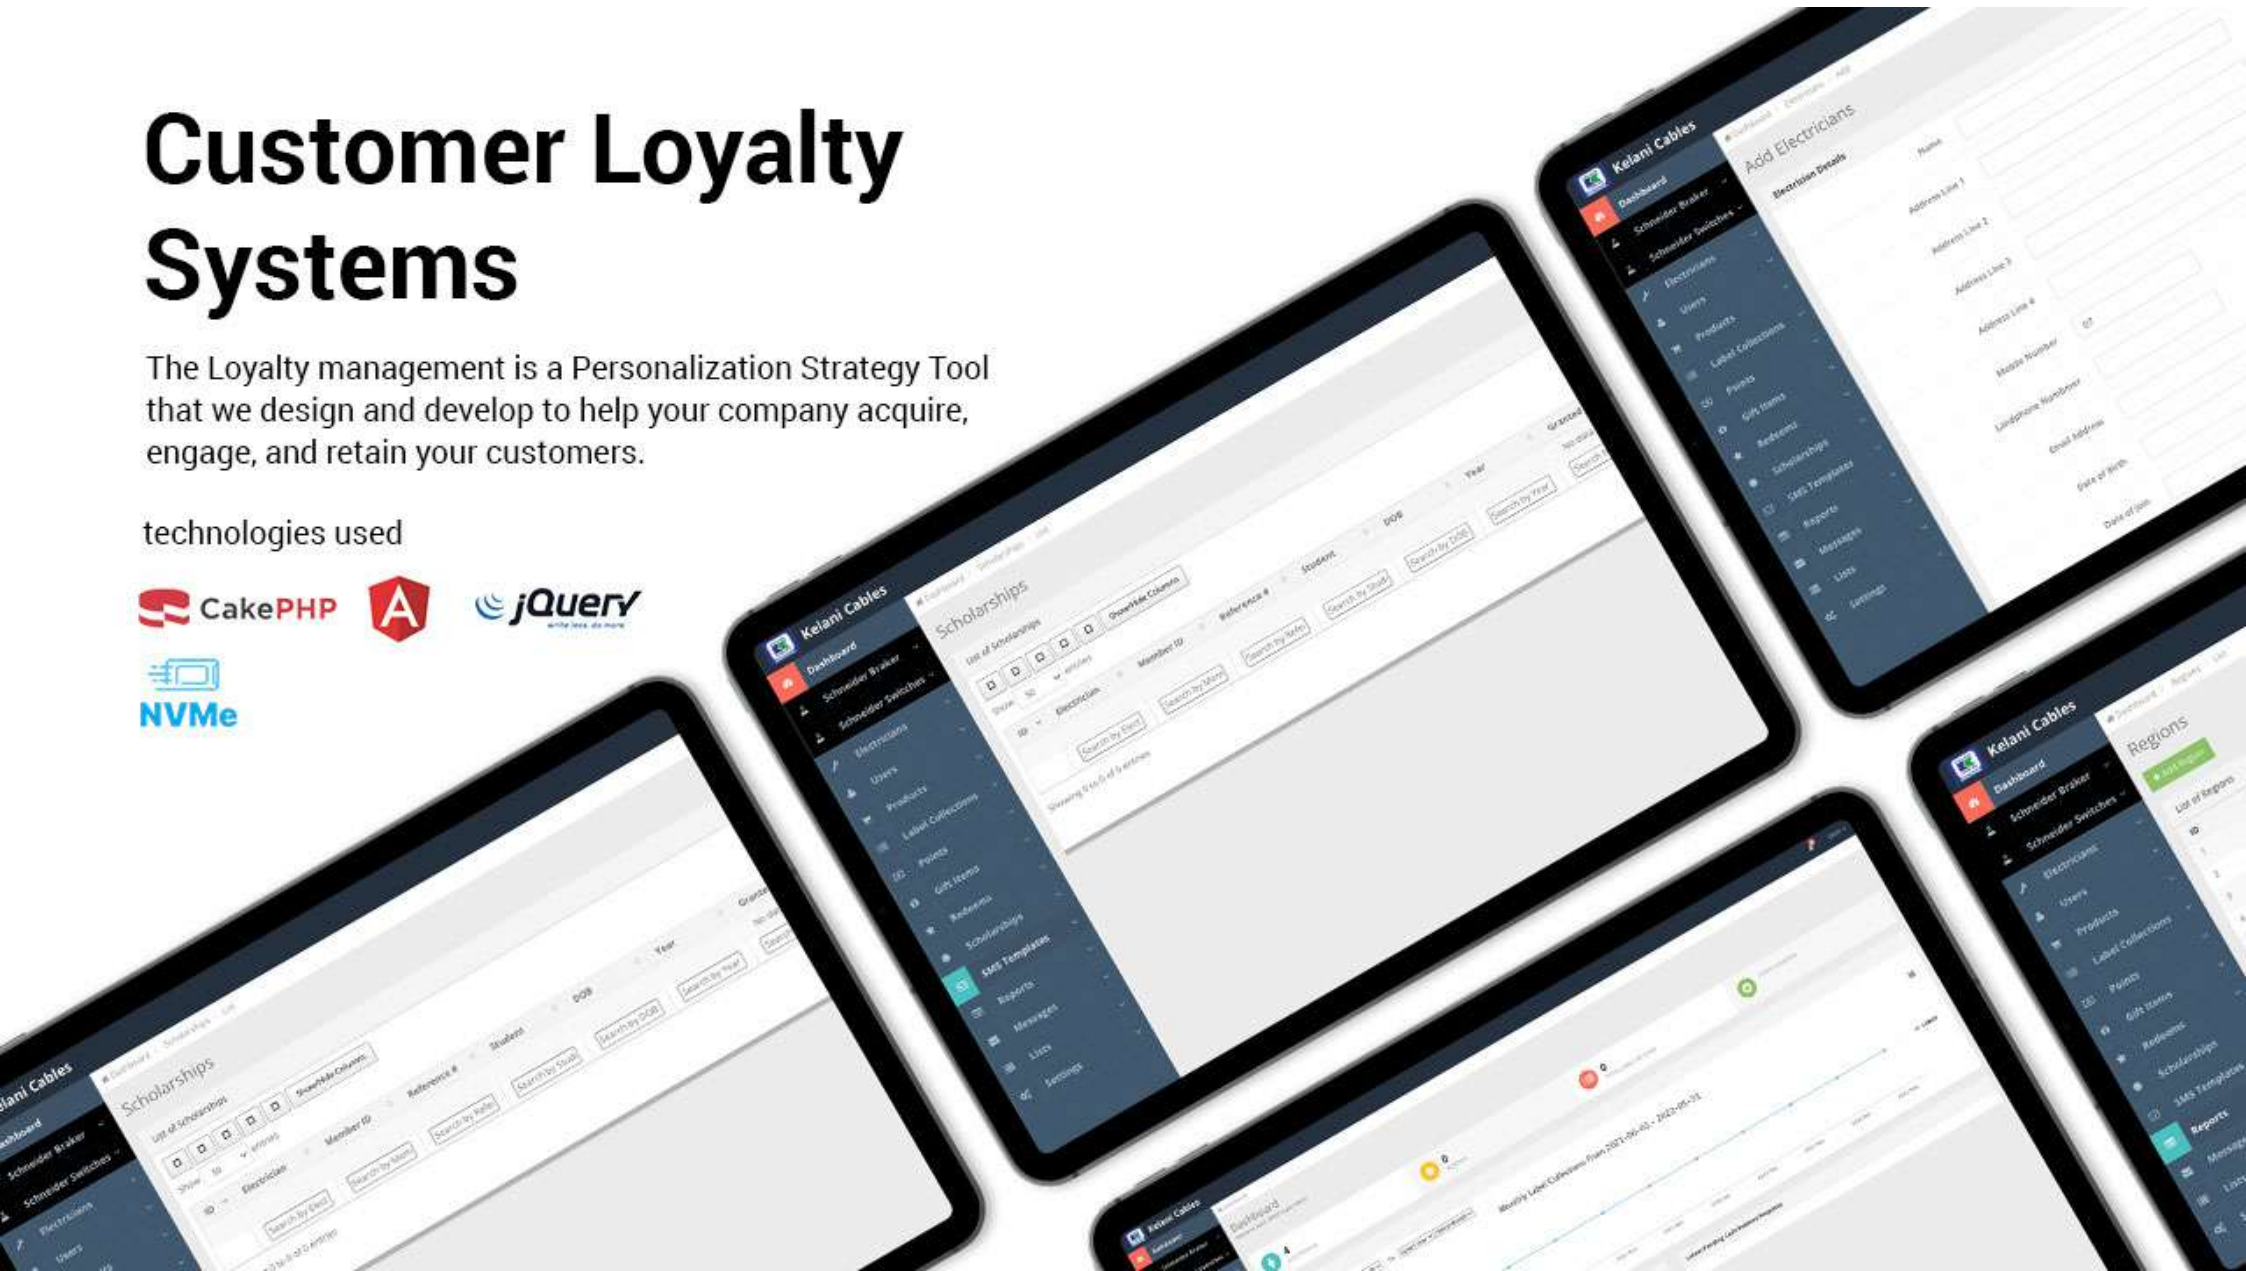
Customer Loyalty Systems

The Loyalty management is a Personalization Strategy Tool that we design and develop to help your company acquire, engage, and retain your customers.

technologies used

CakePHP

jQuery
write less, do more

NVMe

Kelani Cables
Dashboard
Schneider Braker
Schneider Switches
Electricians
Users
Products
Label Collections
Points
Gift Items
Redeems
Scholarships
SMS Templates
Reports
Messages
Lists
Settings

Scholarships
List of Scholarships
Show/hide Columns
Show 50 entries
ID
Electrician
Member ID
Reference #
Student
DOB
Year
Granted
Search by Elect
Search by Mem
Search by Refe
Search by Stud
Search by DOB
Search by Year
Showing 0 to 0 of 0 entries

Kelani Cables
Dashboard
Schneider Braker
Schneider Switches
Electricians
Users
Products
Label Collections
Points
Gift Items
Redeems
Scholarships
SMS Templates
Reports
Messages
Lists
Settings

Add Electricians
Electrician Details
Name
Address Line 1
Address Line 2
Address Line 3
Address Line 4
Mobile Number
Landphone Number
Email Address
Date of Birth
Date of Join

Kelani Cables
Dashboard
Schneider Braker
Schneider Switches
Electricians
Users
Products
Label Collections
Points
Gift Items
Redeems
Scholarships
SMS Templates
Reports
Messages
Lists

Regions
Add Region
List of Regions
ID

Kelani Cables
Dashboard
Monthly Label Collections From 2021-06-01 - 2022-05-31